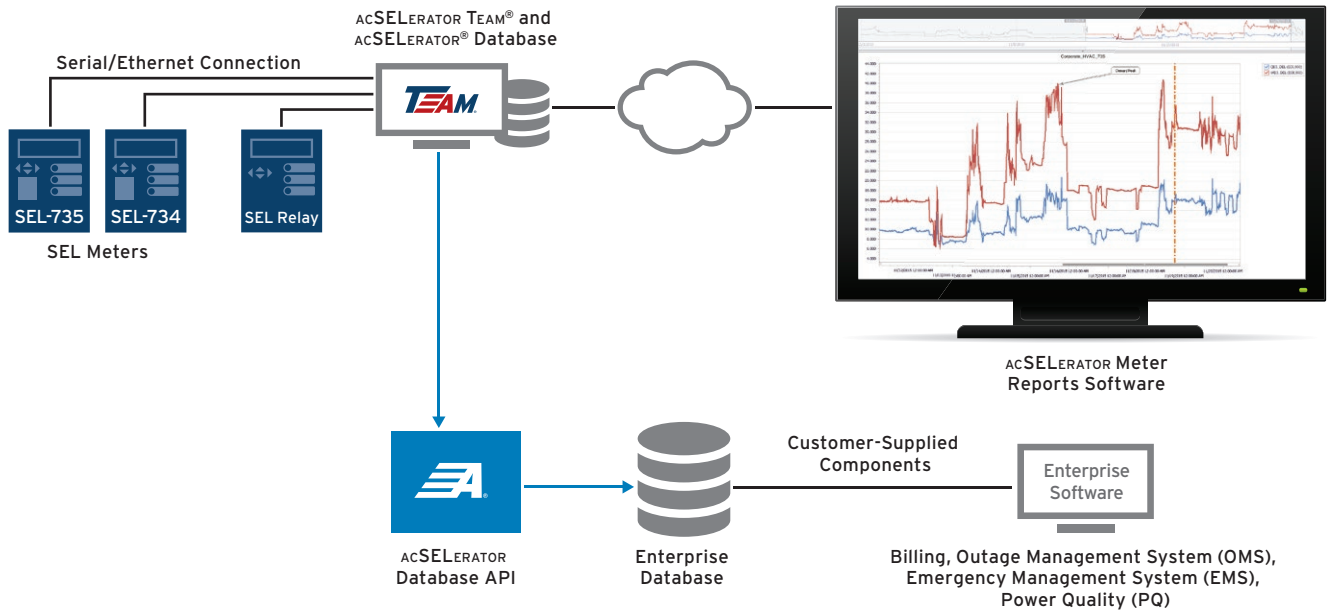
acSELerator Team® and acSELerator® Database

Serial/Ethernet Connection

TEAM

SEL-735

SEL-734

SEL Relay

SEL Meters

acSELerator Meter Reports Software

acSELerator Database API

Enterprise Database

Customer-Supplied Components

Enterprise Software

Billing, Outage Management System (OMS), Emergency Management System (EMS), Power Quality (PQ)